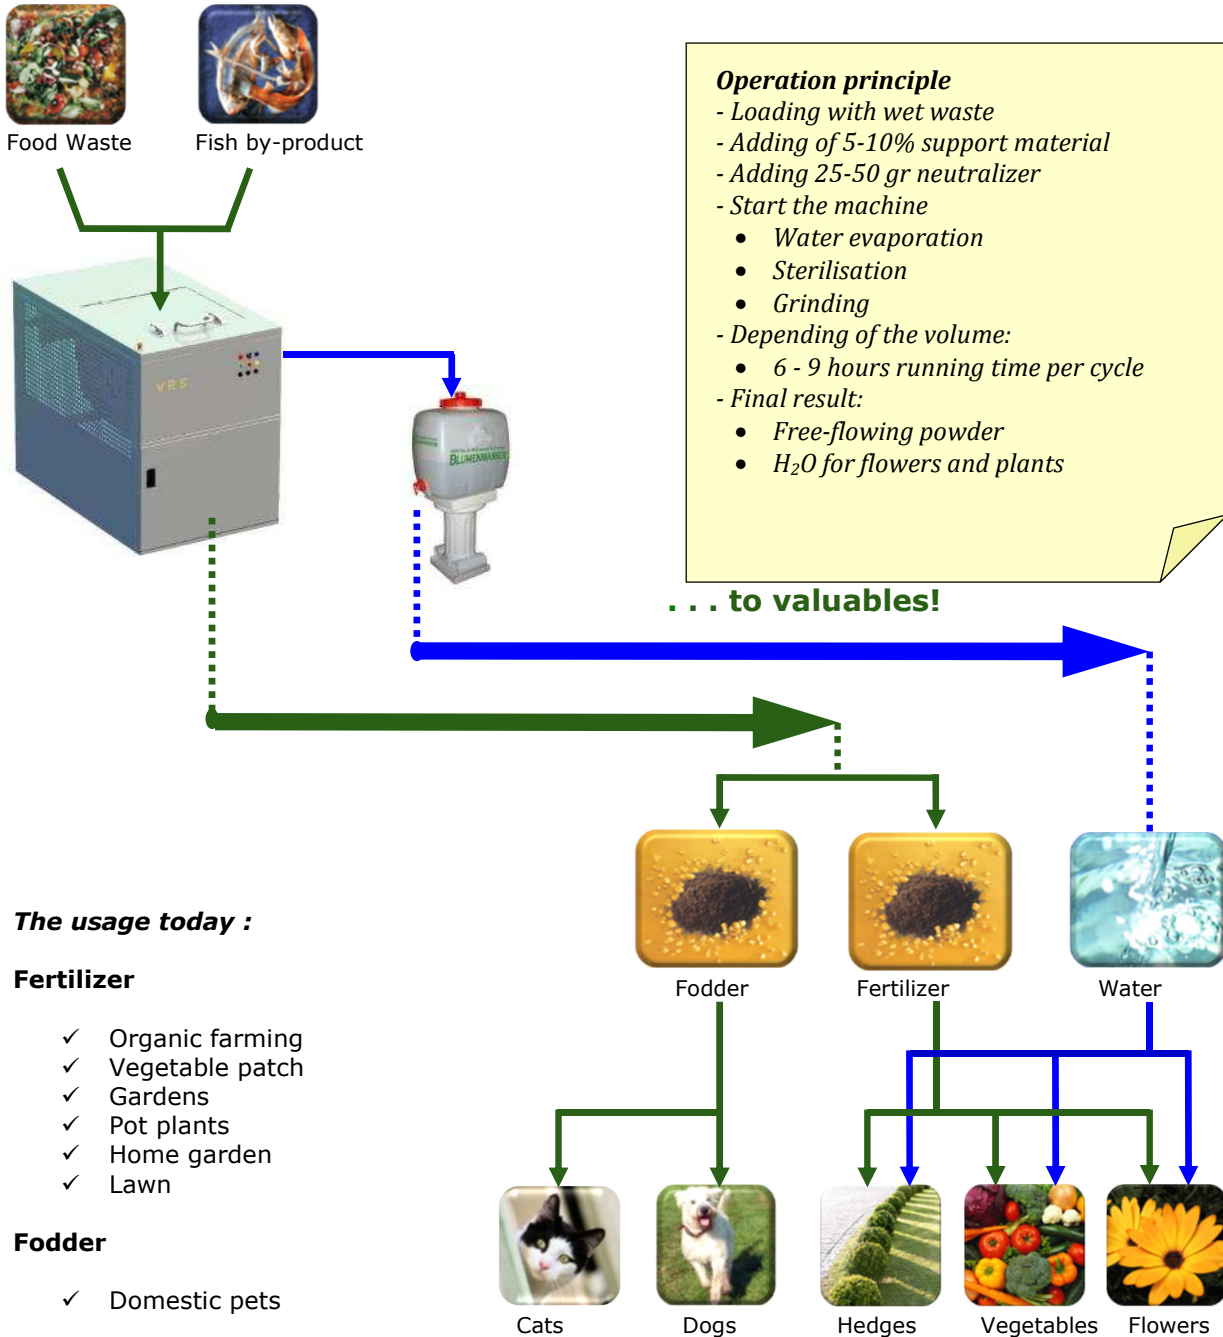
Food Waste

Fish by-product

VRS

BLUMENWASSER

**Operation principle**
- Loading with wet waste
- Adding of 5-10% support material
- Adding 25-50 gr neutralizer
- Start the machine
 • Water evaporation
 • Sterilisation
 • Grinding
- Depending of the volume:
 • 6 - 9 hours running time per cycle
- Final result:
 • Free-flowing powder
 • $H_2O$ for flowers and plants

. . . to valuables!

Fodder

Fertilizer

Water

The usage today :

Fertilizer

✓ Organic farming
✓ Vegetable patch
✓ Gardens
✓ Pot plants
✓ Home garden
✓ Lawn

Fodder

✓ Domestic pets

Cats

Dogs

Hedges

Vegetables

Flowers